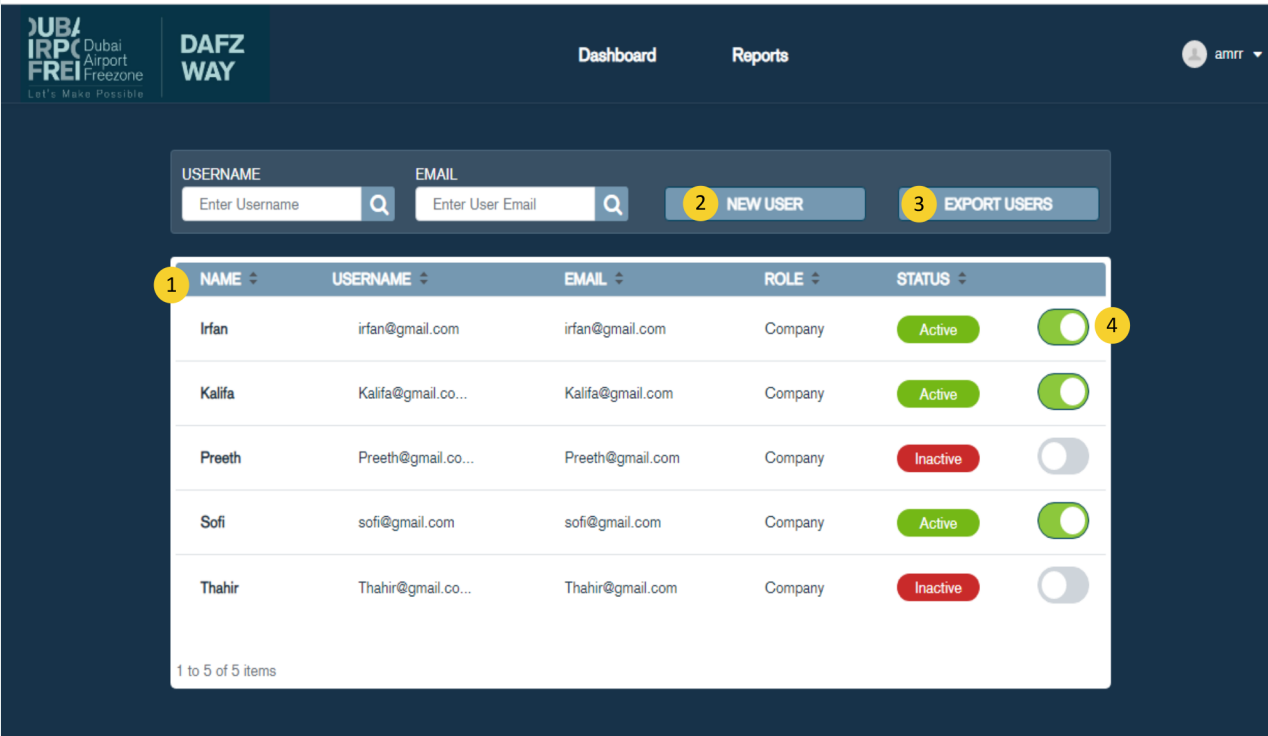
DUBA
IRPO
FREI
Dubai Airport Freezone
Let's Make Possible

DAFZ WAY

Dashboard Reports

amrr

USERNAME
Enter Username

EMAIL
Enter User Email

2 NEW USER

3 EXPORT USERS

1

| NAME | USERNAME | EMAIL | ROLE | STATUS | |
|---|---|---|---|---|---|
| Irfan | irfan@gmail.com | irfan@gmail.com | Company | Active | 4 |
| Kalifa | Kalifa@gmail.co... | Kalifa@gmail.com | Company | Active | |
| Preeth | Preeth@gmail.co... | Preeth@gmail.com | Company | Inactive | |
| Sofi | sofi@gmail.com | sofi@gmail.com | Company | Active | |
| Thahir | Thahir@gmail.co... | Thahir@gmail.com | Company | Inactive | |

1 to 5 of 5 items